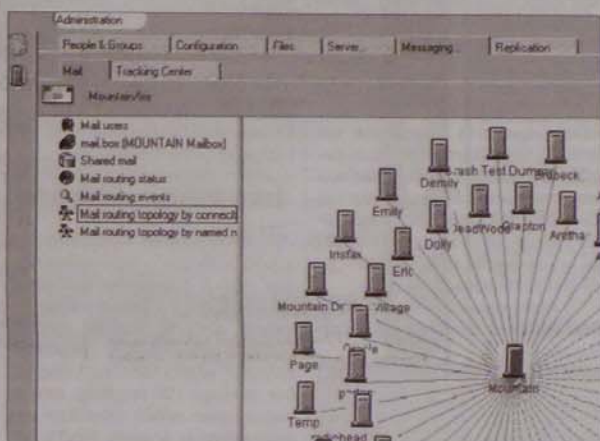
Administration

People & Groups | Configuration | Files | Server | Messaging | Replication

Mail | Tracking Center

MountainView

Mail users
mail.box (MOUNTAIN Mailbox)
Shared mail
Mail routing status
Mail routing events
Mail routing topology by connect
Mail routing topology by named n

Density
Crash Test Dummy
Bobbeck
Emily
Deadwood
Grafton
Aretha
Insfax
Dolly
Eric
Mountain Dr
Village
Page
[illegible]
Temp
Mountain